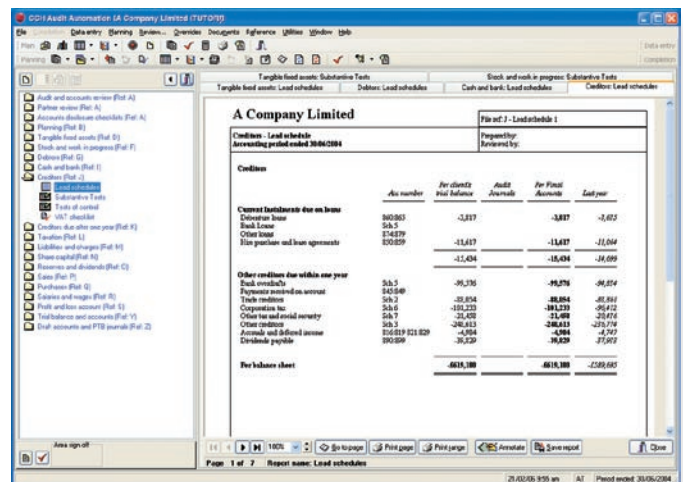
CCH Audit Automation (A Company Limited (TUTOR))

File Condition Data entry Planning Review... Overrides Documents Reference Utilities Window Help

Data entry

Completion

Audit and accounts review (Ref: A)
Partner review (Ref: A)
Accounts disclosure checklists (Ref: A)
Planning (Ref: B)
Tangible fixed assets (Ref: D)
Stock and work in progress (Ref: F)
Debtors (Ref: G)
Cash and bank (Ref: I)
Creditors (Ref: J)
Lead schedules
Substantive Tests
Tests of control
VAT checklist
Creditors due after one year (Ref: K)
Taxation (Ref: L)
Liabilities and charges (Ref: M)
Share capital (Ref: N)
Reserves and dividends (Ref: O)
Sales (Ref: P)
Purchases (Ref: Q)
Salaries and wages (Ref: R)
Profit and loss account (Ref: S)
Trial balance and accounts (Ref: Y)
Draft accounts and PTB journals (Ref: Z)

Area sign off

Tangible fixed assets: Substantive Tests | Stock and work in progress: Substantive Tests
Tangible fixed assets: Lead schedules | Debtors: Lead schedules | Cash and bank: Lead schedules | Creditors: Lead schedules

A Company Limited

File ref: J - Lead schedule 1

Creditors - Lead schedule
Accounting period ended 30/06/2004

Prepared by:
Reviewed by:

Creditors

| | Acc number | Per client's trial balance | Audit Journals | Per Final Accounts | Last year |
|---|---|---|---|---|---|
| Current Instalments due on loans | | | | | |
| Debenture loans | 860/863 | -3,817 | | -3,817 | -3,025 |
| Bank Loans | Sch 5 | | | | |
| Other loans | 874/879 | | | | |
| Hire purchase and lease agreements | 850/859 | -11,617 | | -11,617 | -11,064 |
| | | -15,434 | | -15,434 | -14,089 |
| Other creditors due within one year | | | | | |
| Bank overdrafts | Sch 5 | -99,376 | | -99,376 | -96,854 |
| Payments received on account | 845/849 | | | | |
| Trade creditors | Sch 2 | -88,054 | | -88,054 | -85,864 |
| Corporation tax | Sch 6 | -101,233 | | -101,233 | -99,412 |
| Other tax and social security | Sch 7 | -21,458 | | -21,458 | -20,476 |
| Other creditors | Sch 3 | -240,613 | | -240,613 | -235,774 |
| Accruals and deferred income | 816/819 821/829 | -4,904 | | -4,904 | -4,743 |
| Dividends payable | 890/899 | -39,829 | | -39,829 | -37,972 |
| For balance sheet | | -6619,180 | | -6619,180 | -2589,685 |

100% Go to page Print page Print range Annotate Save report Close

Page 1 of 7 Report name: Lead schedules

21/02/05 9:55 am AJ Period ended: 30/06/2004